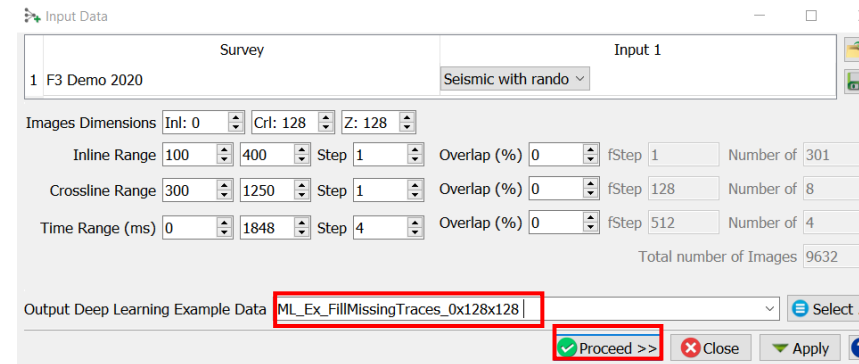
Input Data

| | Survey | Input 1 |
|---|---|---|
| 1 | F3 Demo 2020 | Seismic with rando |

Images Dimensions Inl: 0 Crl: 128 Z: 128

Inline Range 100 400 Step 1 Overlap (%) 0 fStep 1 Number of 301

Crossline Range 300 1250 Step 1 Overlap (%) 0 fStep 128 Number of 8

Time Range (ms) 0 1848 Step 4 Overlap (%) 0 fStep 512 Number of 4

Total number of Images 9632

Output Deep Learning Example Data ML_Ex_FillMissingTraces_0x128x128 Select

Proceed >> Close Apply